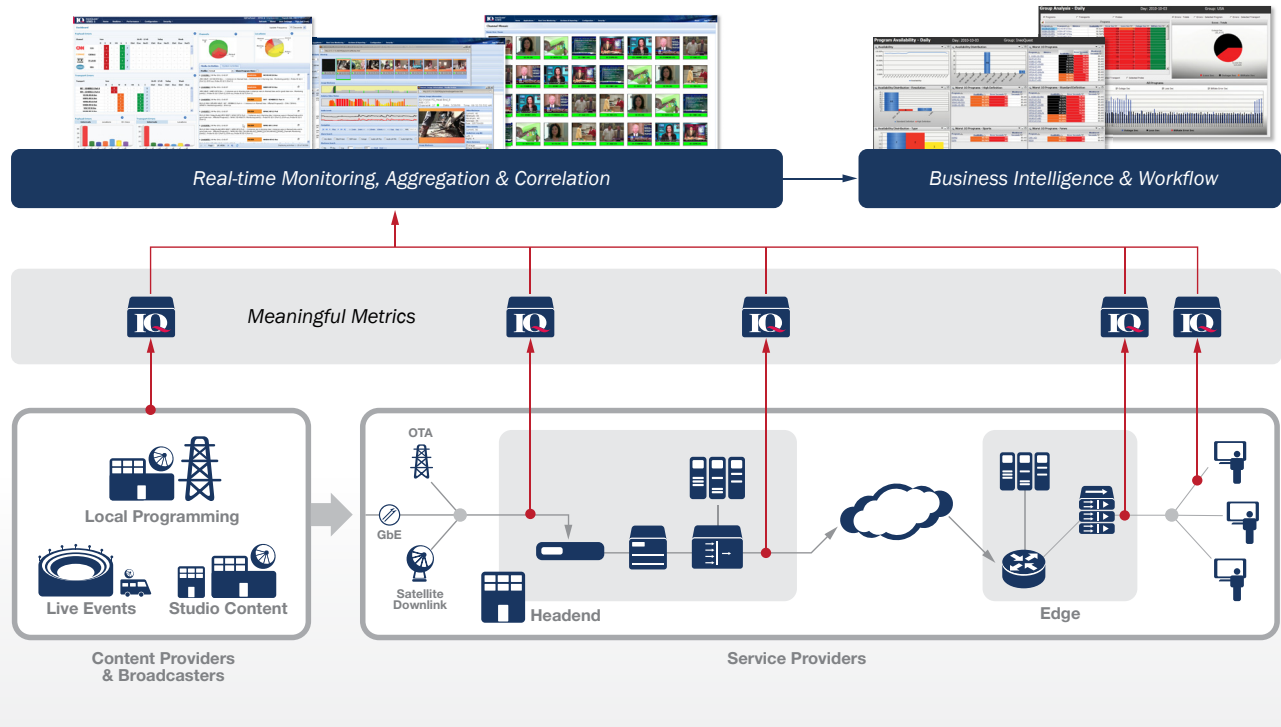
Real-time Monitoring, Aggregation & Correlation

Business Intelligence & Workflow

Program Availability - Daily

Group Analysis - Daily

Meaningful Metrics

IQ

IQ

IQ

IQ

IQ

Local Programming

Live Events

Studio Content

OTA

GbE

Satellite Downlink

Headend

Edge

Content Providers & Broadcasters

Service Providers